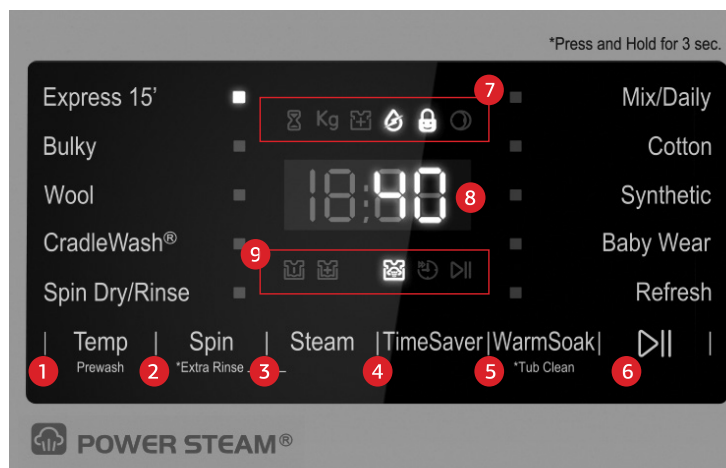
*Press and Hold for 3 sec.

Express 15'
Bulky
Wool
CradleWash®
Spin Dry/Rinse

7
Kg
8
18:40
9

Mix/Daily
Cotton
Synthetic
Baby Wear
Refresh

| Temp | Spin | Steam | TimeSaver | WarmSoak | ▷|| |
1 Prewash 2 *Extra Rinse 3 4 5 *Tub Clean 6

POWER STEAM®